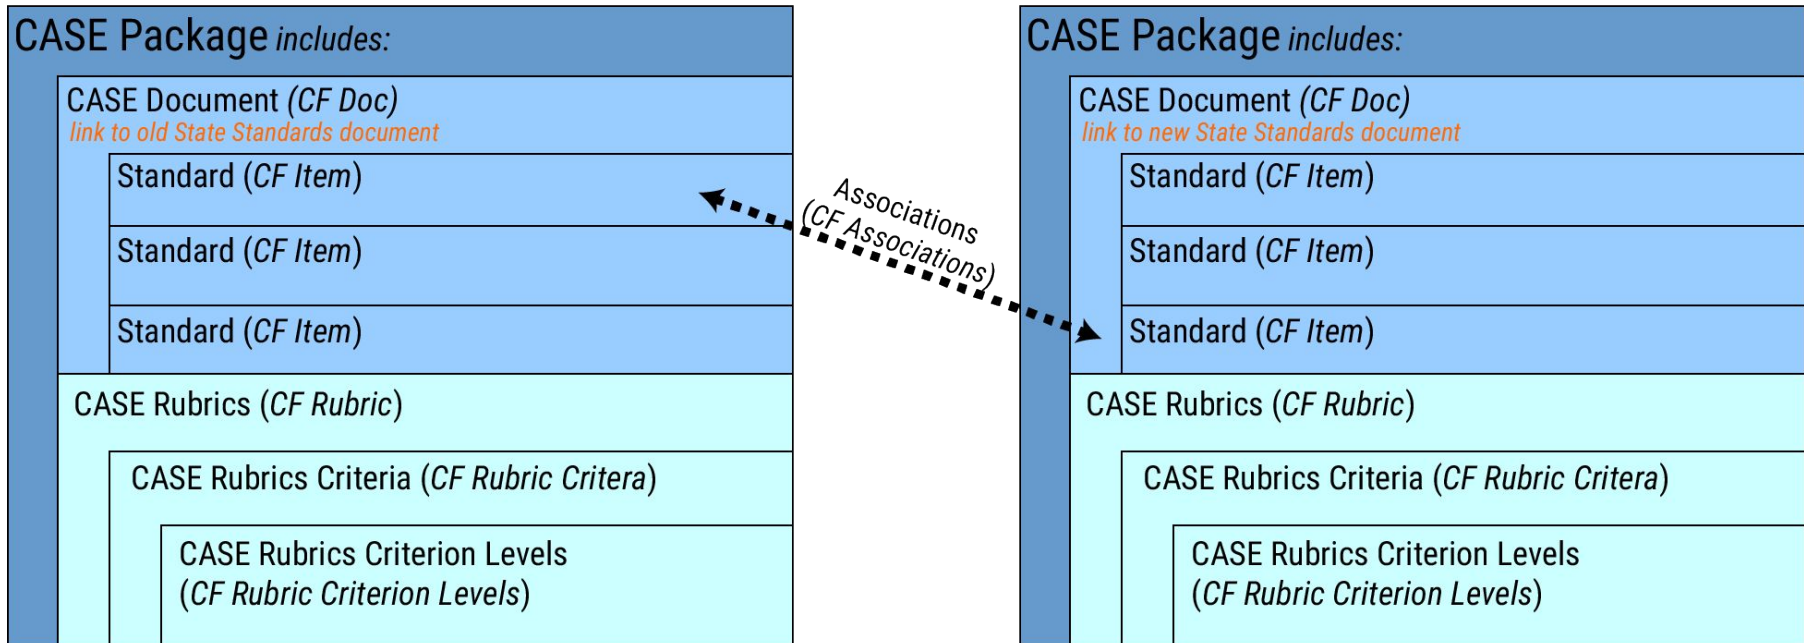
CASE Package includes:

CASE Document (CF Doc)
link to old State Standards document

Standard (CF Item)

Standard (CF Item)

Standard (CF Item)

CASE Rubrics (CF Rubric)

CASE Rubrics Criteria (CF Rubric Critera)

CASE Rubrics Criterion Levels
(CF Rubric Criterion Levels)

Associations
(CF Associations)

CASE Package includes:

CASE Document (CF Doc)
link to new State Standards document

Standard (CF Item)

Standard (CF Item)

Standard (CF Item)

CASE Rubrics (CF Rubric)

CASE Rubrics Criteria (CF Rubric Critera)

CASE Rubrics Criterion Levels
(CF Rubric Criterion Levels)